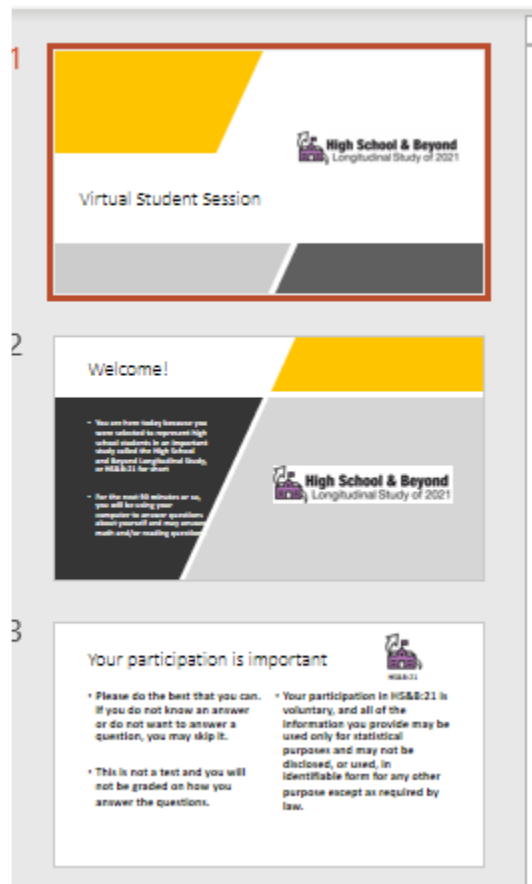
1

High School & Beyond
Longitudinal Study of 2021

Virtual Student Session

2

Welcome!

• You are here today because you were selected to represent high school students in an important study called the High School and Beyond Longitudinal Study, or HS&B:21 for short

• For the next 60 minutes or so, you will be using your computer to answer questions about yourself and may answer math and/or reading questions

High School & Beyond
Longitudinal Study of 2021

3

Your participation is important

HS&B:21

• Please do the best that you can. If you do not know an answer or do not want to answer a question, you may skip it.

• This is not a test and you will not be graded on how you answer the questions.

• Your participation in HS&B:21 is voluntary, and all of the information you provide may be used only for statistical purposes and may not be disclosed, or used, in identifiable form for any other purpose except as required by law.